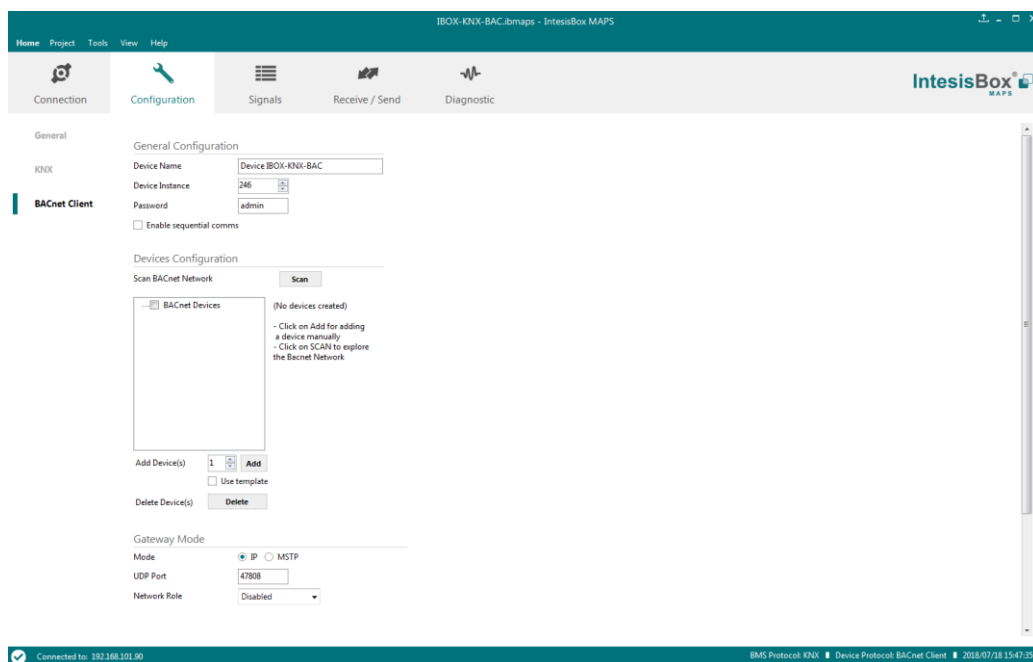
IBOX-KNX-BAC.ibmaps - IntesisBox MAPS

Home Project Tools View Help

Connection Configuration Signals Receive / Send Diagnostic

IntesisBox MAPS

General
KNX
BACnet Client

General Configuration
Device Name Device IBOX-KNX-BAC
Device Instance 246
Password admin
Enable sequential comms

Devices Configuration
Scan BACnet Network Scan

BACnet Devices

(No devices created)

- Click on Add for adding a device manually
- Click on SCAN to explore the Bacnet Network

Add Device(s) 1 Add
Use template
Delete Device(s) Delete

Gateway Mode
Mode IP MSTP
UDP Port 47808
Network Role Disabled

Connected to: 192.168.101.90

BMS Protocol: KNX Device Protocol: BACnet Client 2018/07/18 15:47:35